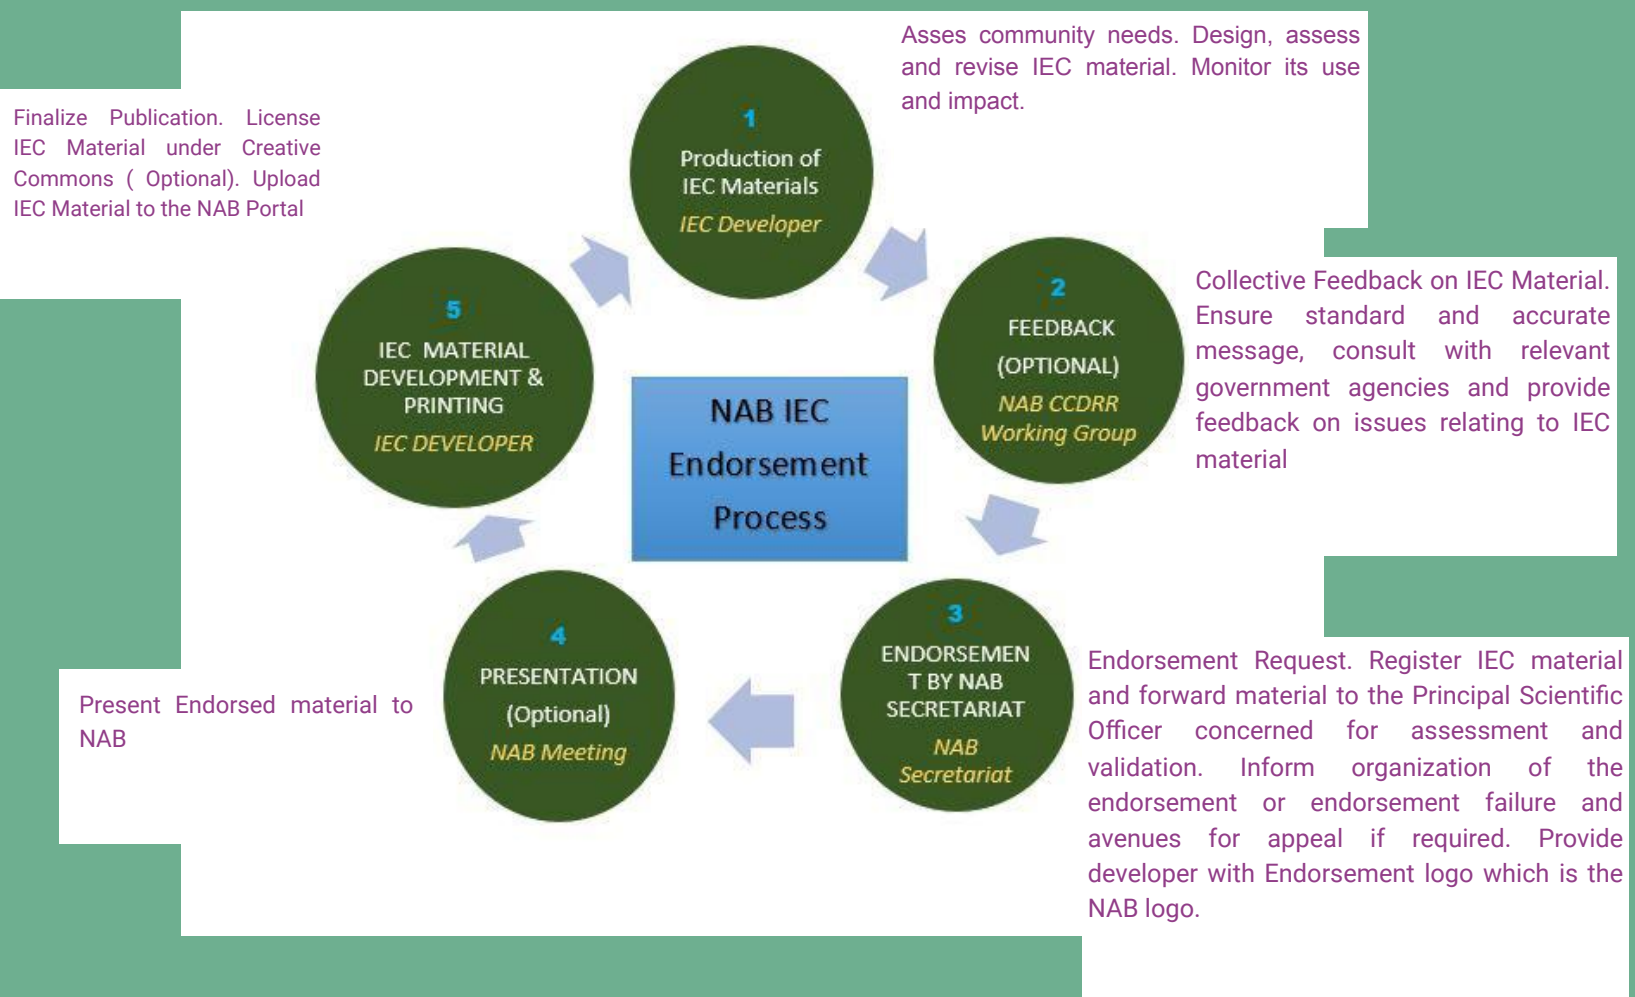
Asses community needs. Design, assess and revise IEC material. Monitor its use and impact.

Finalize Publication. License IEC Material under Creative Commons ( Optional). Upload IEC Material to the NAB Portal

1
Production of IEC Materials
IEC Developer

2
FEEDBACK (OPTIONAL)
NAB CCDRR Working Group

Collective Feedback on IEC Material. Ensure standard and accurate message, consult with relevant government agencies and provide feedback on issues relating to IEC material

5
IEC MATERIAL DEVELOPMENT & PRINTING
IEC DEVELOPER

NAB IEC Endorsement Process

4
PRESENTATION (Optional)
NAB Meeting

3
ENDORSEMENT BY NAB SECRETARIAT
NAB Secretariat

Present Endorsed material to NAB

Endorsement Request. Register IEC material and forward material to the Principal Scientific Officer concerned for assessment and validation. Inform organization of the endorsement or endorsement failure and avenues for appeal if required. Provide developer with Endorsement logo which is the NAB logo.